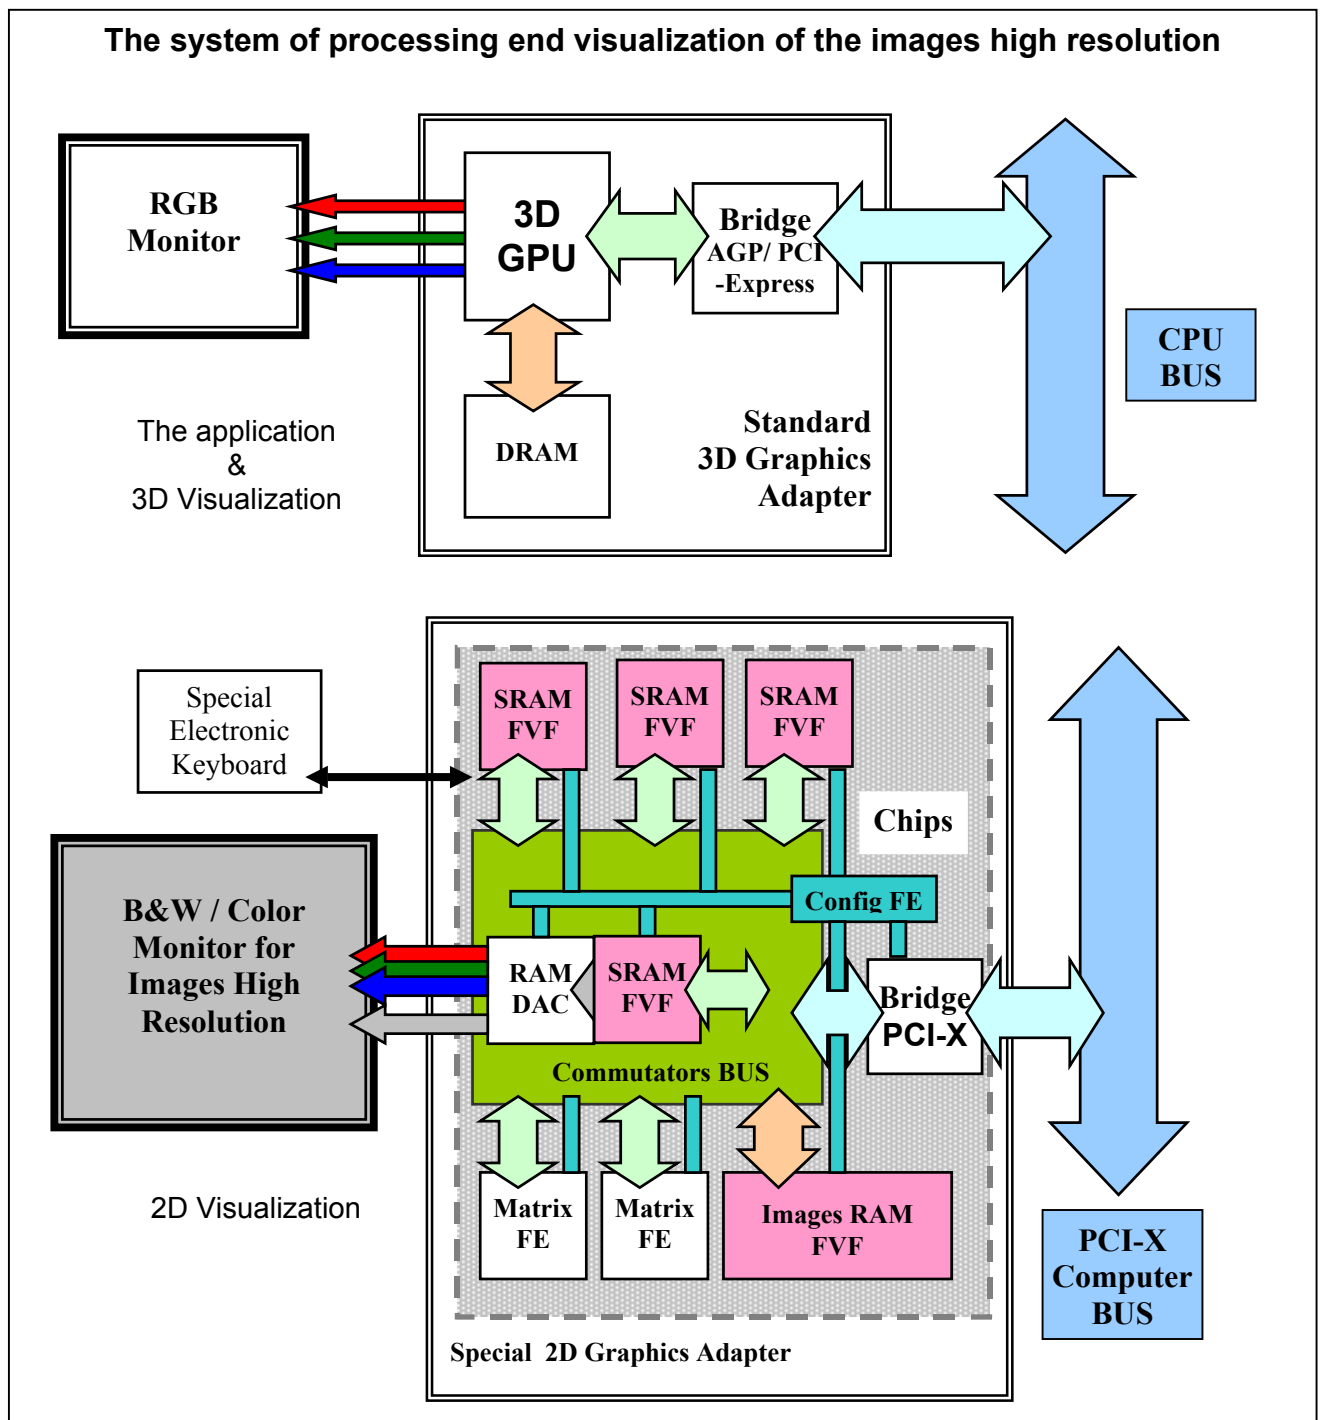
The system of processing end visualization of the images high resolution

RGB Monitor

3D GPU

Bridge AGP/ PCI -Express

DRAM

Standard 3D Graphics Adapter

CPU BUS

The application & 3D Visualization

Special Electronic Keyboard

SRAM FVF

SRAM FVF

SRAM FVF

Chips

Config FE

B&W / Color Monitor for Images High Resolution

RAM DAC

SRAM FVF

Bridge PCI-X

Commutators BUS

Matrix FE

Matrix FE

Images RAM FVF

2D Visualization

PCI-X Computer BUS

Special 2D Graphics Adapter